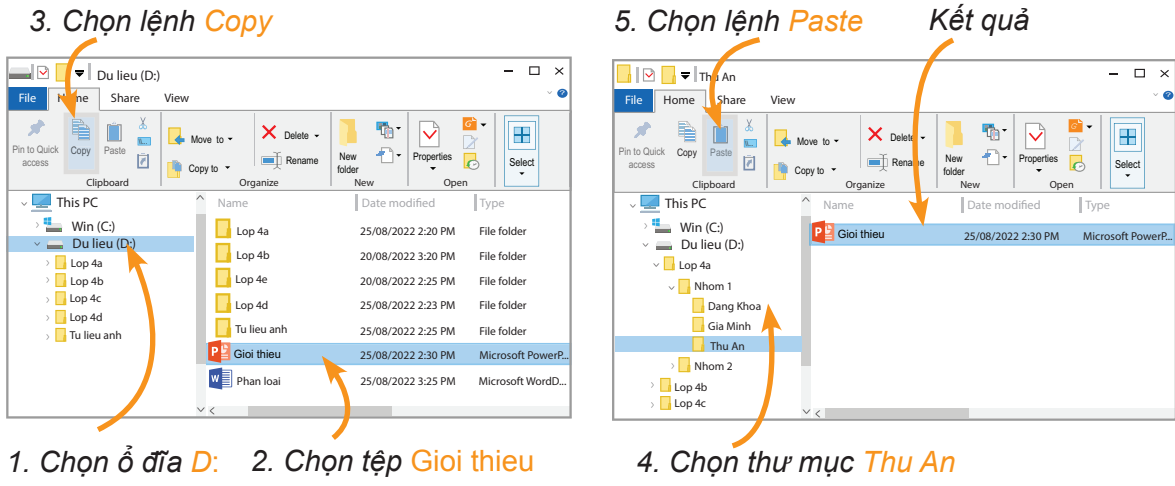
3. Chọn lệnh Copy

Du lieu (D:)

File Home Share View

Pin to Quick access Copy Paste
Clipboard

Move to Delete Copy to Rename
Organize

New folder
New

Properties
Open

Select

This PC
Win (C:)
Du lieu (D:)
Lop 4a
Lop 4b
Lop 4c
Lop 4d
Tu lieu anh

| Name | Date modified | Type |
|---|---|---|
| Lop 4a | 25/08/2022 2:20 PM | File folder |
| Lop 4b | 20/08/2022 3:20 PM | File folder |
| Lop 4e | 20/08/2022 2:25 PM | File folder |
| Lop 4d | 25/08/2022 2:23 PM | File folder |
| Tu lieu anh | 25/08/2022 2:25 PM | File folder |
| Gioi thieu | 25/08/2022 2:30 PM | Microsoft PowerP... |
| Phan loai | 25/08/2022 3:25 PM | Microsoft WordD... |

1. Chọn ổ đĩa D: 2. Chọn tệp Gioi thieu

5. Chọn lệnh Paste Kết quả

Thu An

File Home Share View

Pin to Quick access Copy Paste
Clipboard

Move to Delete Copy to Rename
Organize

New folder
New

Properties
Open

Select

This PC
Win (C:)
Du lieu (D:)
Lop 4a
Nhom 1
Dang Khoa
Gia Minh
Thu An
Nhom 2
Lop 4b
Lop 4c

| Name | Date modified | Type |
|---|---|---|
| Gioi thieu | 25/08/2022 2:30 PM | Microsoft PowerP... |

4. Chọn thư mục Thu An